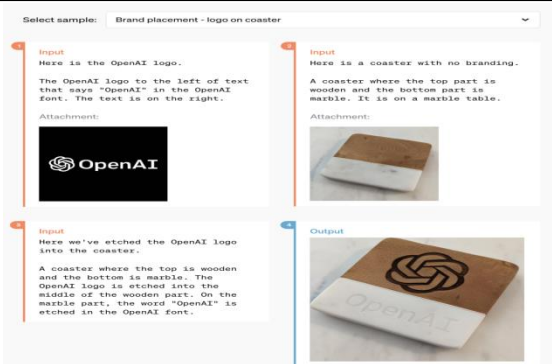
Select sample: Brand placement - logo on coaster

1
Input
Here is the OpenAI logo.

The OpenAI logo to the left of text that says "OpenAI" in the OpenAI font. The text is on the right.

Attachment:

OpenAI

2
Input
Here is a coaster with no branding.

A coaster where the top part is wooden and the bottom part is marble. It is on a marble table.

Attachment:

3
Input
Here we've etched the OpenAI logo into the coaster.

A coaster where the top is wooden and the bottom is marble. The OpenAI logo is etched into the middle of the wooden part. On the marble part, the word "OpenAI" is etched in the OpenAI font.

4
Output

OpenAI